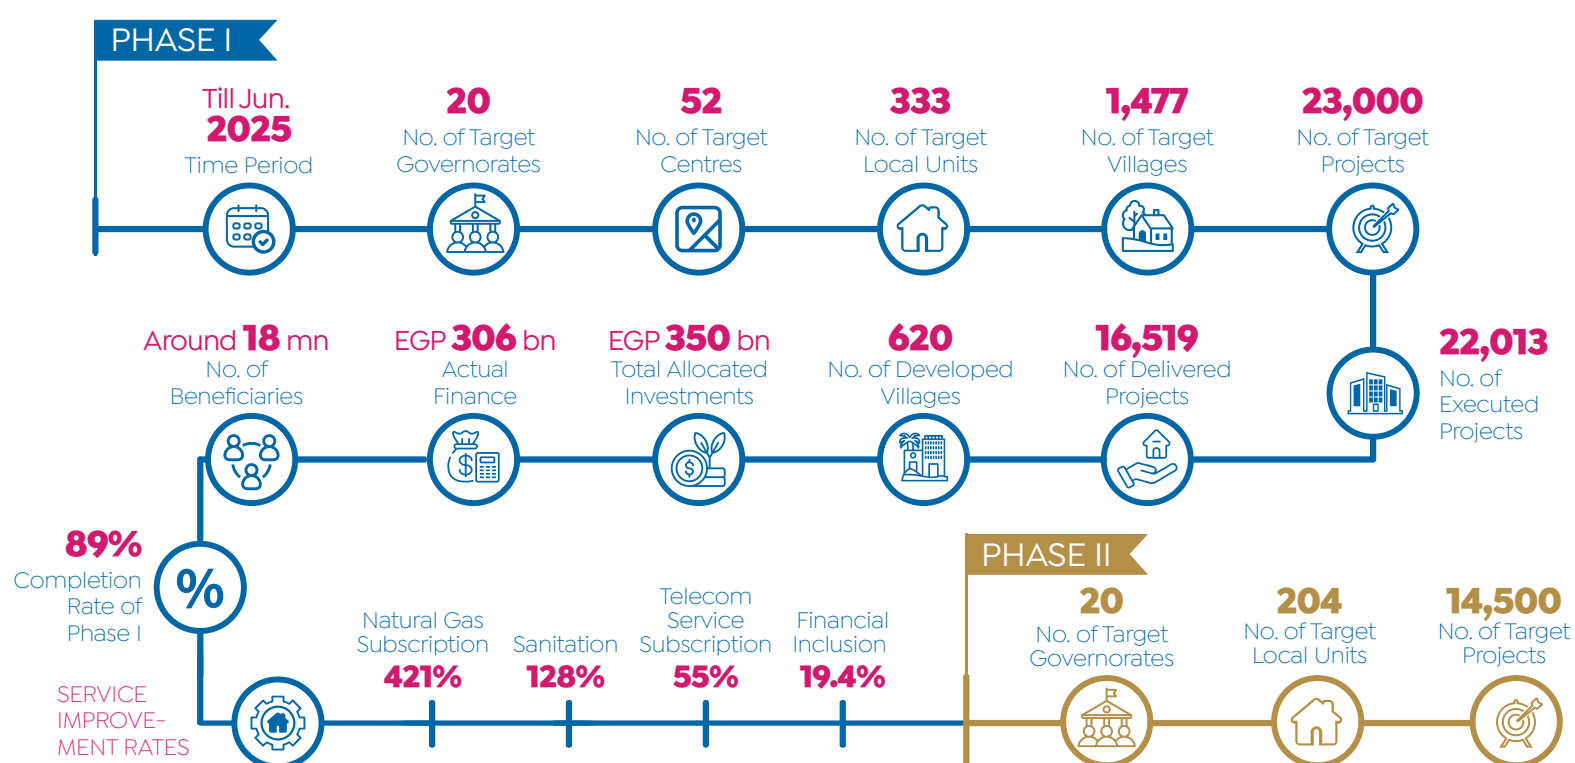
PHASE I

Till Jun. 2025 Time Period

20 No. of Target Governorates

52 No. of Target Centres

333 No. of Target Local Units

1,477 No. of Target Villages

23,000 No. of Target Projects

22,013 No. of Executed Projects

16,519 No. of Delivered Projects

620 No. of Developed Villages

EGP 350 bn Total Allocated Investments

EGP 306 bn Actual Finance

Around 18 mn No. of Beneficiaries

%

89% Completion Rate of Phase I

SERVICE IMPROVEMENT RATES

Natural Gas Subscription 421%

Sanitation 128%

Telecom Service Subscription 55%

Financial Inclusion 19.4%

PHASE II

20 No. of Target Governorates

204 No. of Target Local Units

14,500 No. of Target Projects